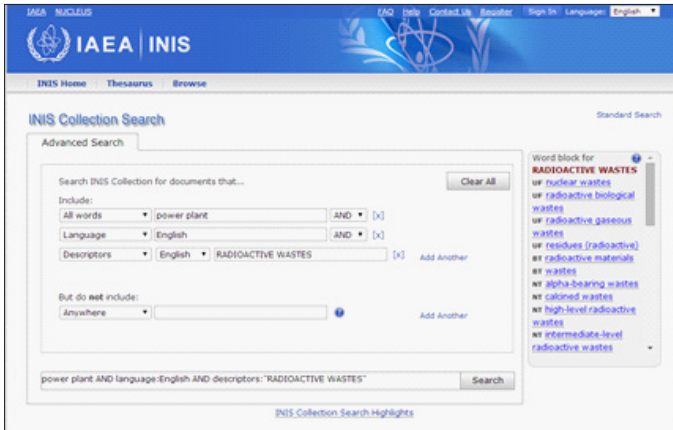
IAEA NUCLEUS

FAQ Help Contact Us Register Sign In Language: English

IAEA | INIS

INIS Home Thesaurus Browse

INIS Collection Search

Standard Search

Advanced Search

Search INIS Collection for documents that...

Clear All

Include:

| | | | |
|---|---|---|---|
| All words | power plant | AND | [x] |
| Language | English | AND | [x] |
| Descriptors | English | RADIOACTIVE WASTES | [x] Add Another |

But do **not** include:

Anywhere

Add Another

power plant AND language:English AND descriptors:"RADIOACTIVE WASTES"

Search

INIS Collection Search Highlights

Word block for
RADIOACTIVE WASTES
UF nuclear wastes
UF radioactive biological wastes
UF radioactive gaseous wastes
UF residues (radioactive)
BT radioactive materials
BT wastes
NT alpha-bearing wastes
NT calcined wastes
NT high-level radioactive wastes
NT intermediate-level radioactive wastes